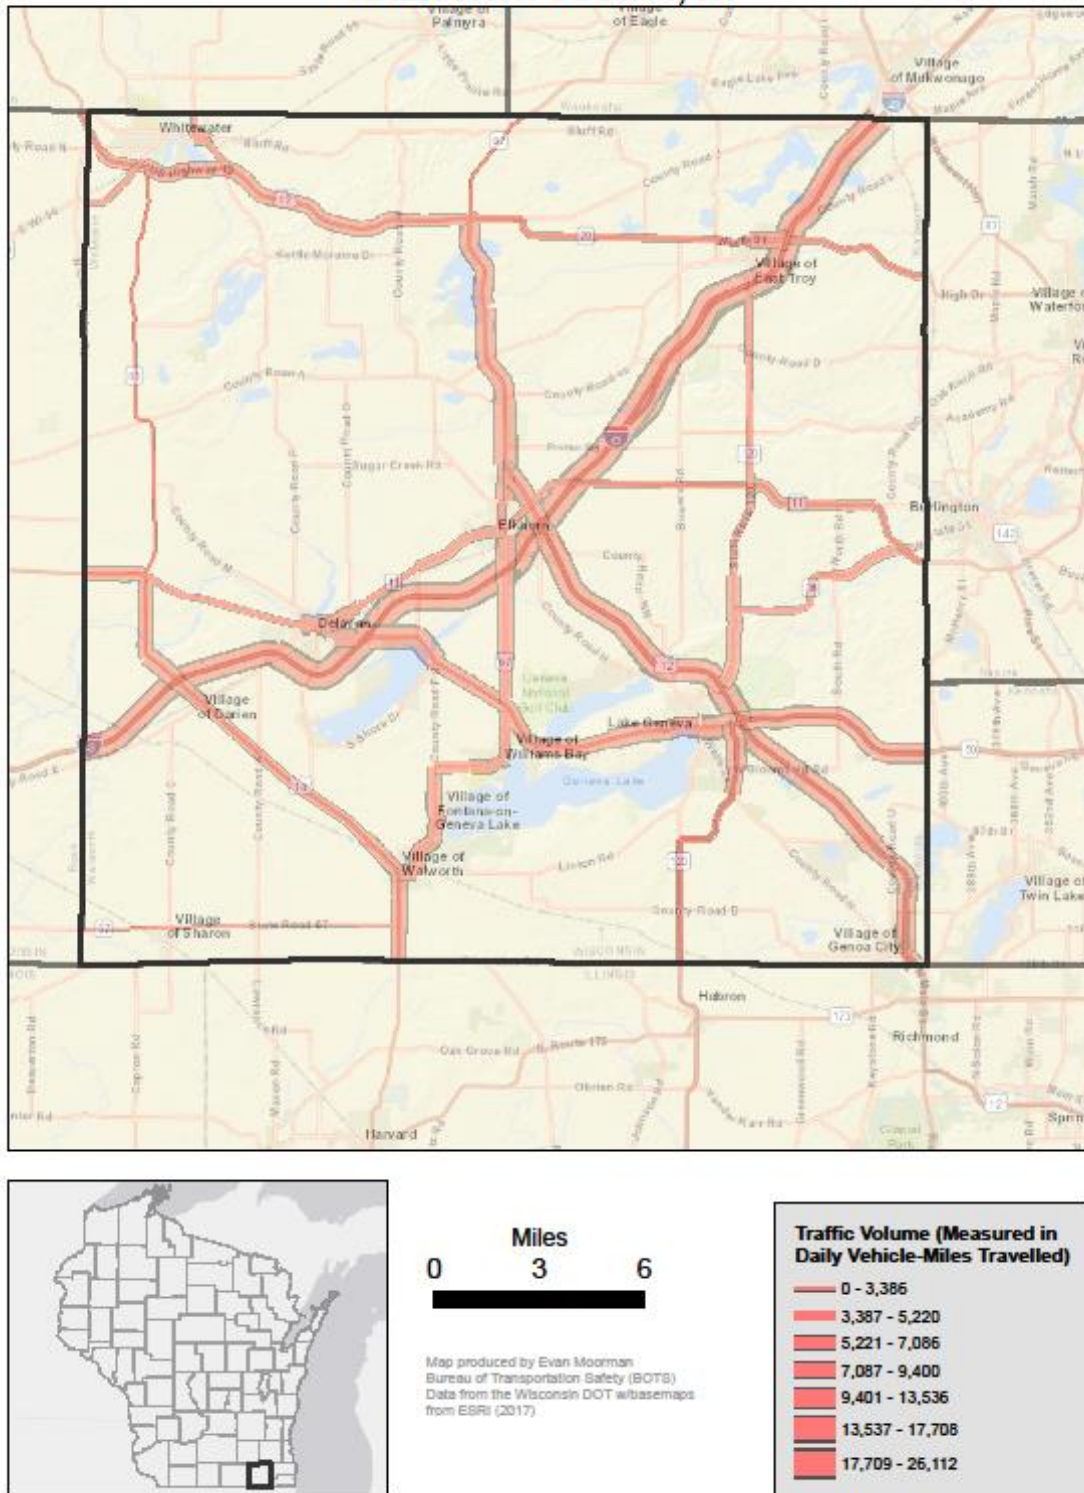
Village of Palmyra
Village of Eagle
Village of Mukwonago
Whitewater
Village of East Troy
Village of Waterford
Elkhorn
Burlington
Delavan
Village of Darien
Lake Geneva
Village of Williams Bay
Geneva Lake
Village of Fontana-on-Geneva Lake
Village of Walworth
Village of Sharon
Village of Genoa City
Village of Twin Lakes
Hebron
Richmond
Harvard
WISCONSIN
ILLINOIS
Geneva National Golf Club

Miles
0 3 6

Map produced by Evan Moorman
Bureau of Transportation Safety (BOTS)
Data from the Wisconsin DOT w/basemaps from ESRI (2017)

Traffic Volume (Measured in Daily Vehicle-Miles Travelled)
0 - 3,386
3,387 - 5,220
5,221 - 7,086
7,087 - 9,400
9,401 - 13,536
13,537 - 17,708
17,709 - 26,112